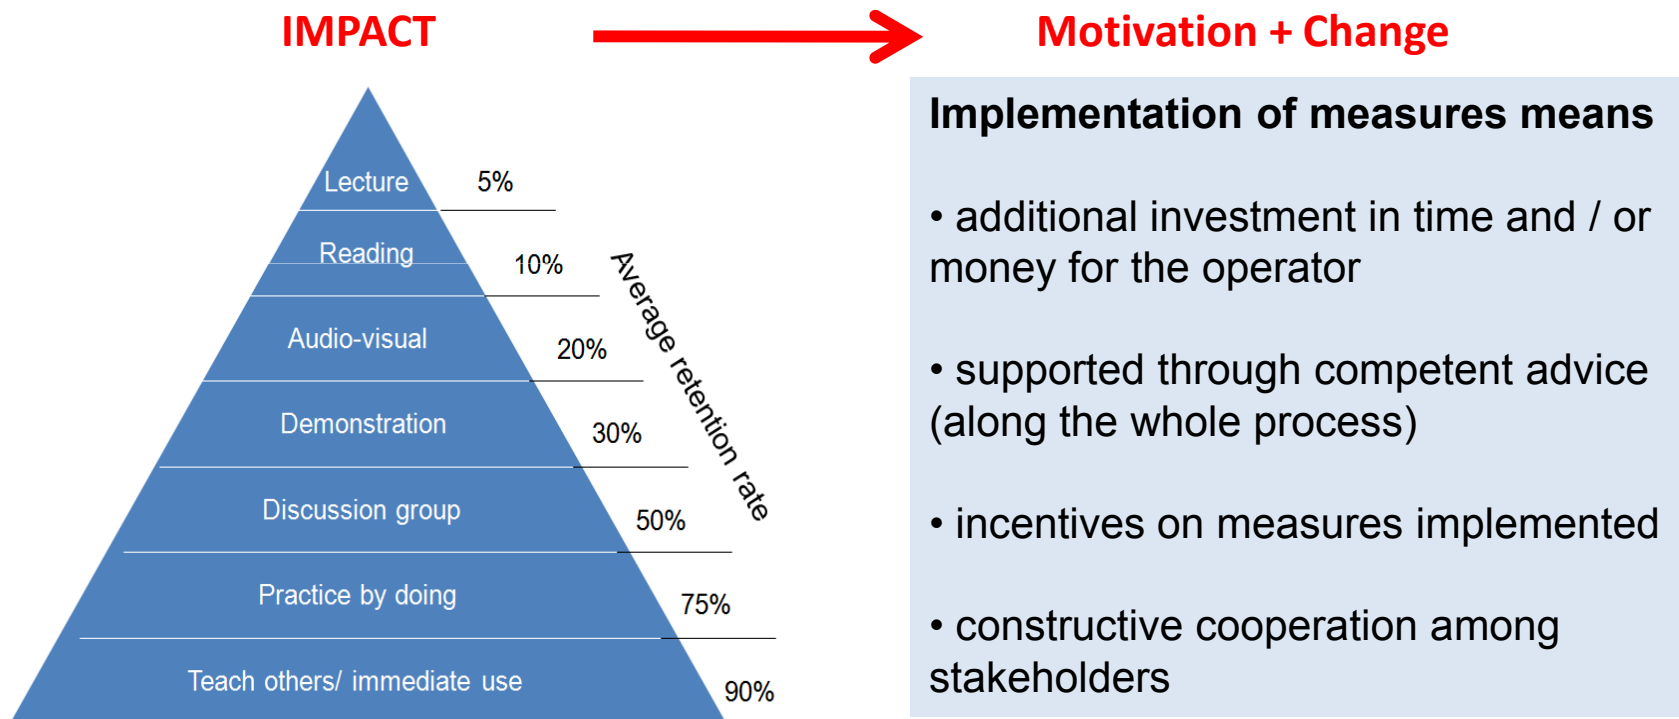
IMPACT

Motivation + Change

Lecture 5%

Reading 10%

Audio-visual 20%

Demonstration 30%

Discussion group 50%

Practice by doing 75%

Teach others/ immediate use 90%

Average retention rate

Implementation of measures means

• additional investment in time and / or money for the operator

• supported through competent advice (along the whole process)

• incentives on measures implemented

• constructive cooperation among stakeholders